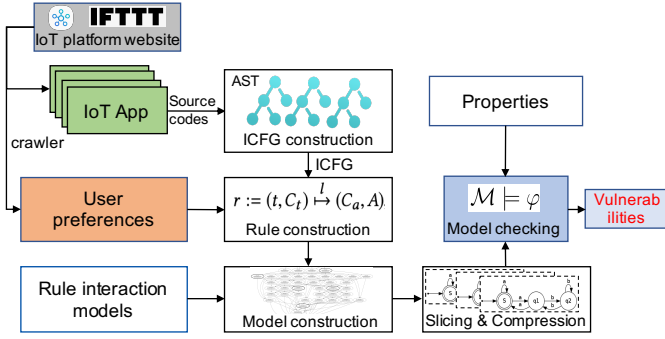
IFTTT
IoT platform website

IoT App

Source codes

AST

ICFG construction

crawler

ICFG

User preferences

$r := (t, C_t) \overset{l}{\mapsto} (C_a, A)$

Rule construction

Properties

$\mathcal{M} \models \varphi$

Model checking

Vulnerabilities

Rule interaction models

Model construction

Slicing & Compression